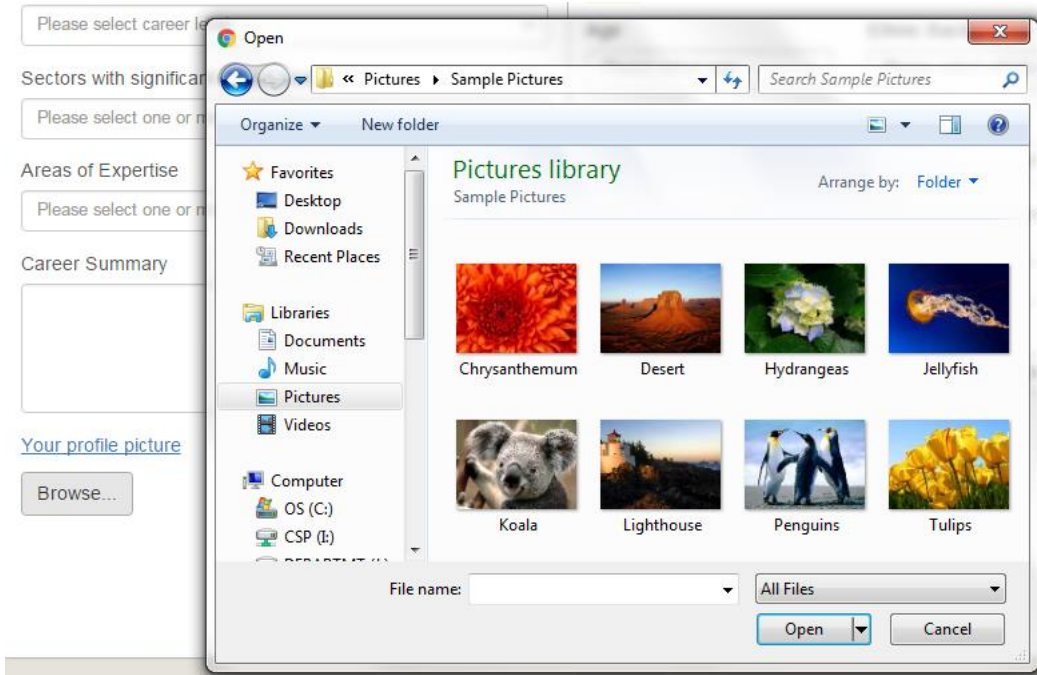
Please select career le

Sectors with significar

Please select one or m

Areas of Expertise

Please select one or m

Career Summary

Your profile picture

Browse...

Open

« Pictures ▸ Sample Pictures

Search Sample Pictures

Organize ▾ New folder

Favorites
Desktop
Downloads
Recent Places

Libraries
Documents
Music
Pictures
Videos

Computer
OS (C:)
CSP (I:)
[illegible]

Pictures library
Sample Pictures

Arrange by: Folder ▾

Chrysanthemum
Desert
Hydrangeas
Jellyfish
Koala
Lighthouse
Penguins
Tulips

File name:

All Files

Open

Cancel